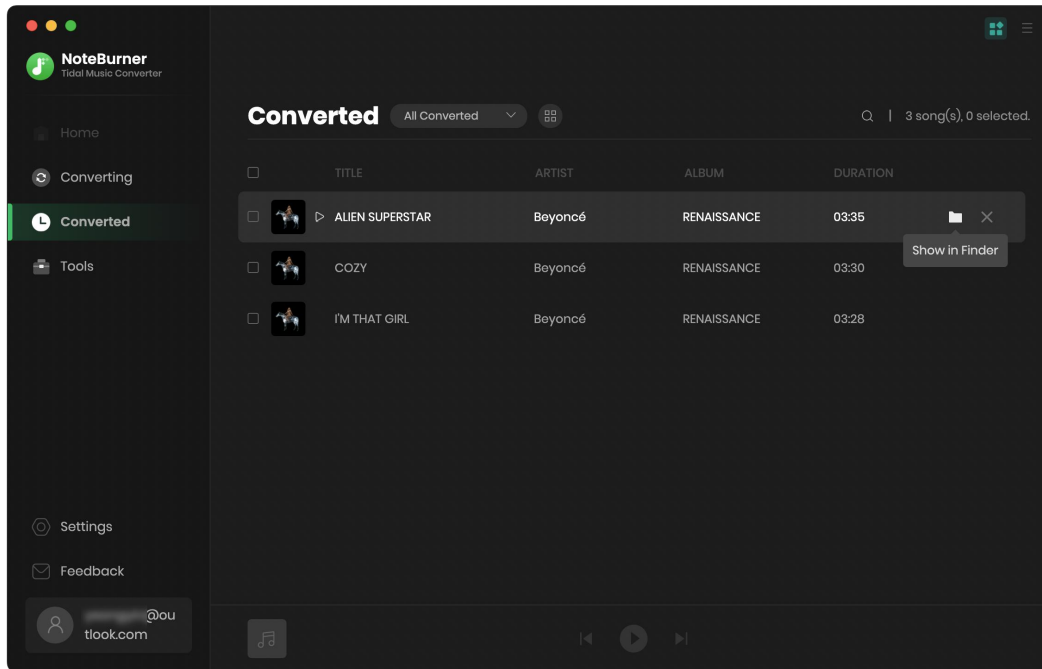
NoteBurner
Tidal Music Converter

Home

Converting

Converted

Tools

Converted All Converted

| 3 song(s), 0 selected.

| | TITLE | ARTIST | ALBUM | DURATION |
|---|---|---|---|---|
| | ALIEN SUPERSTAR | Beyoncé | RENAISSANCE | 03:35 |
| | COZY | Beyoncé | RENAISSANCE | 03:30 |
| | I'M THAT GIRL | Beyoncé | RENAISSANCE | 03:28 |

Show in Finder

Settings

Feedback

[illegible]@outlook.com